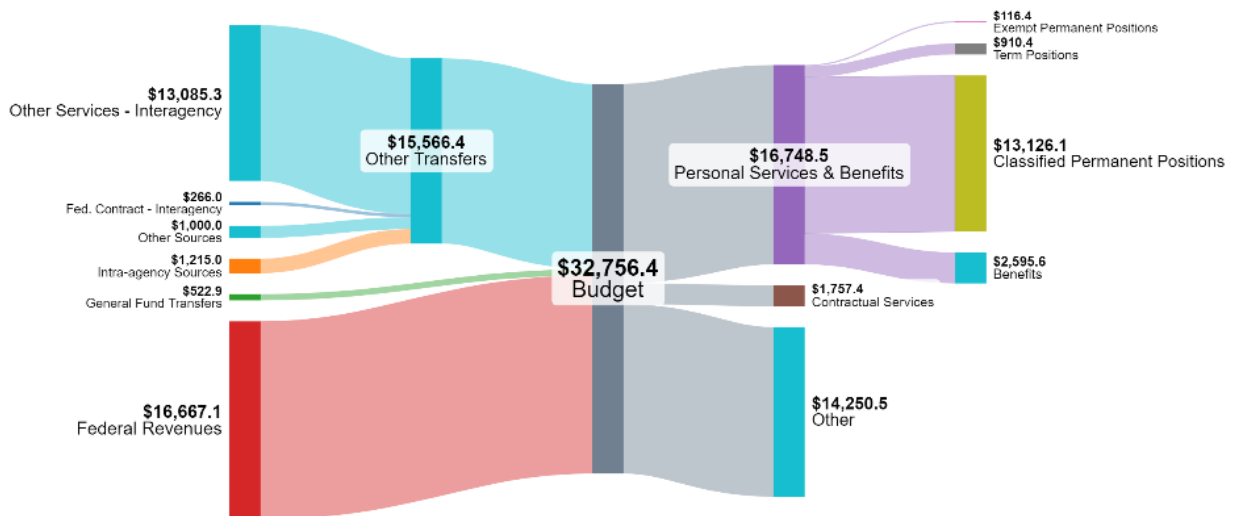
$13,085.3
Other Services - Interagency

$266.0
Fed. Contract - Interagency

$1,000.0
Other Sources

$1,215.0
Intra-agency Sources

$522.9
General Fund Transfers

$16,667.1
Federal Revenues

$15,566.4
Other Transfers

$32,756.4
Budget

$16,748.5
Personal Services & Benefits

$1,757.4
Contractual Services

$14,250.5
Other

$116.4
Exempt Permanent Positions

$910.4
Term Positions

$13,126.1
Classified Permanent Positions

$2,595.6
Benefits